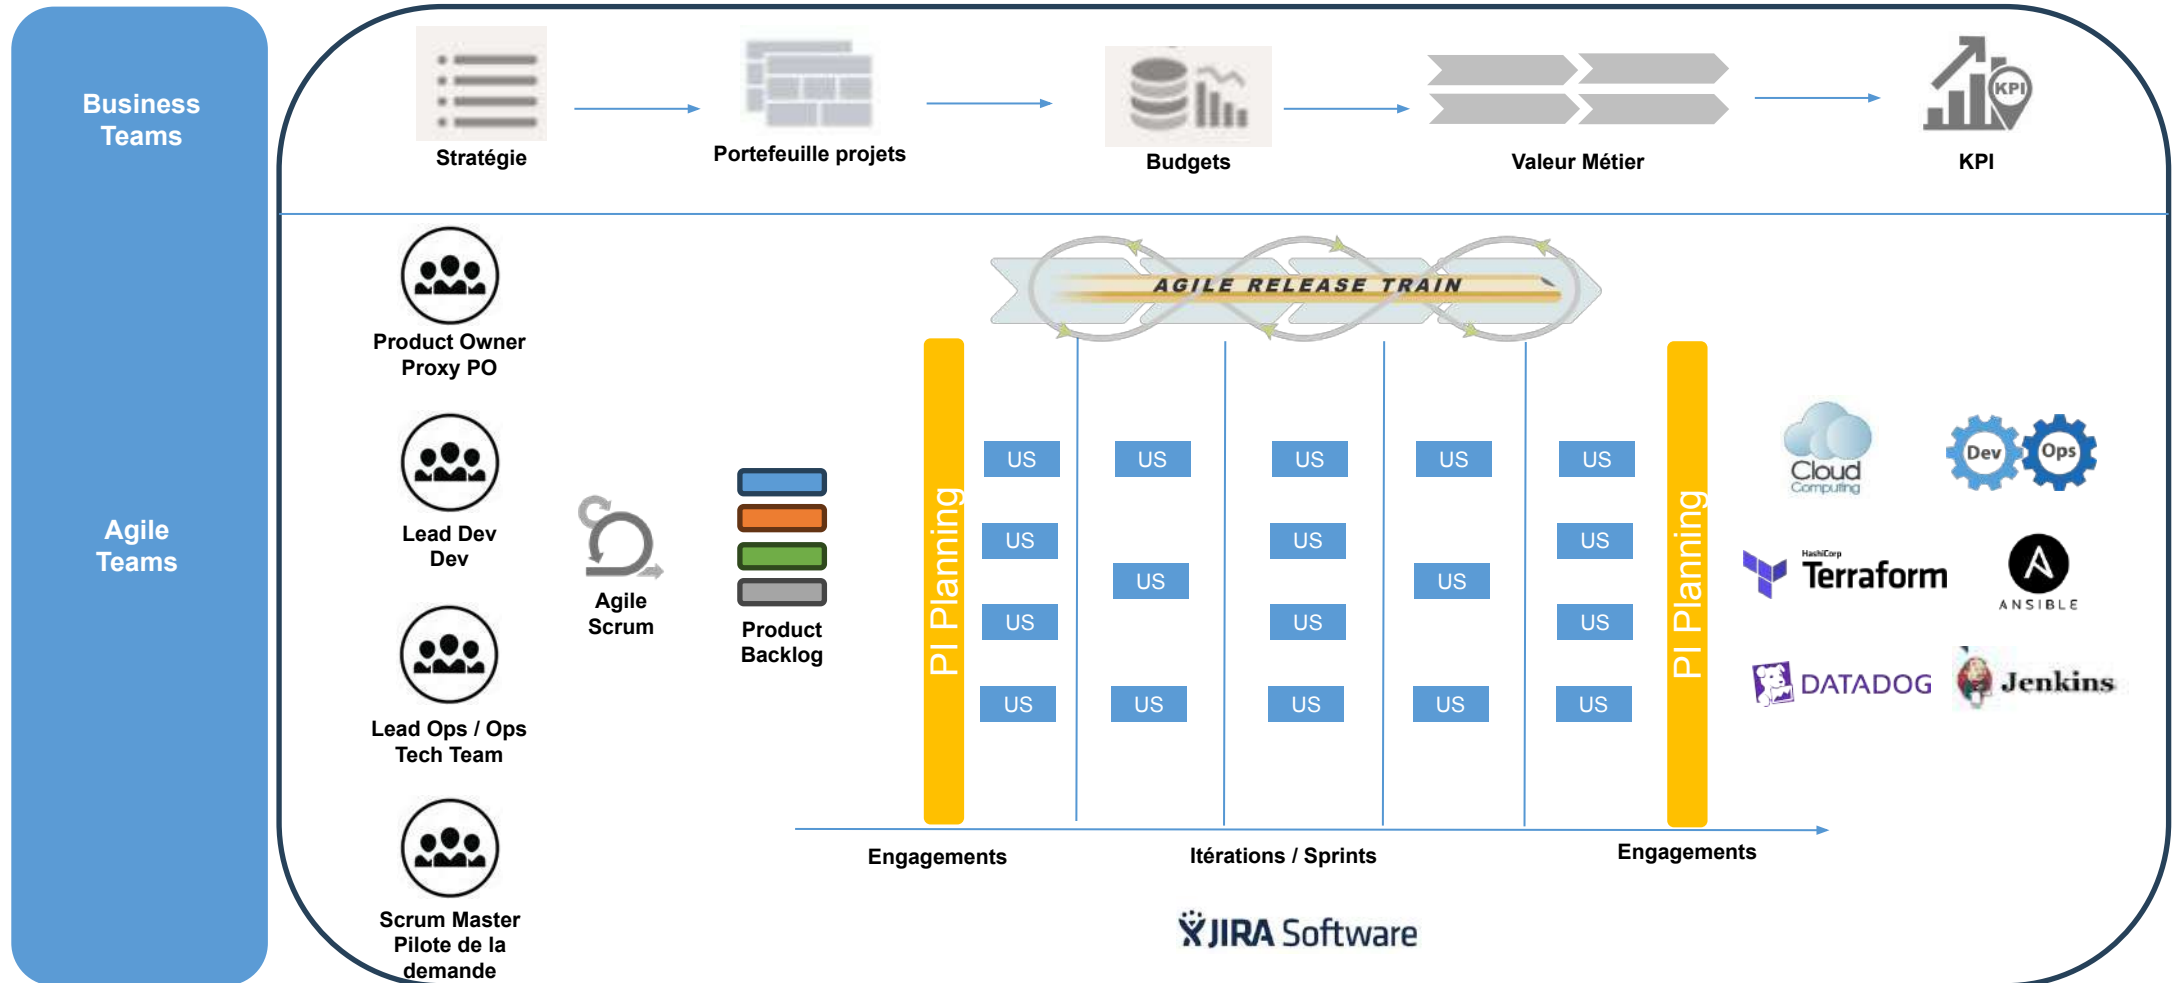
Business Teams

Agile Teams

Stratégie

Portefeuille projets

Budgets

Valeur Métier

KPI

KPI

Product Owner
Proxy PO

Lead Dev
Dev

Lead Ops / Ops
Tech Team

Scrum Master
Pilote de la demande

Agile
Scrum

Product
Backlog

AGILE RELEASE TRAIN

PI Planning

US
US
US
US

US
US
US

US
US
US
US

US
US
US

US
US
US
US

PI Planning

Engagements

Itérations / Sprints

Engagements

JIRA Software

Cloud
Computing

Dev
Ops

HashiCorp
Terraform

ANSIBLE

DATADOG

Jenkins